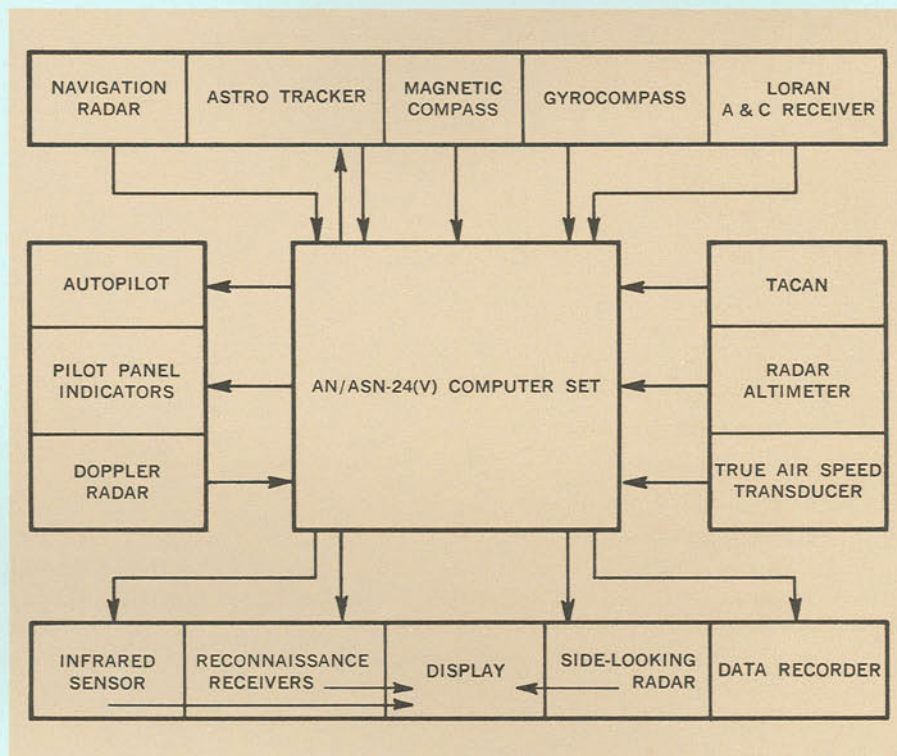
NAVIGATION RADAR

ASTRO TRACKER

MAGNETIC COMPASS

GYROCOMPASS

LORAN A & C RECEIVER

AUTOPILOT

PILOT PANEL INDICATORS

DOPPLER RADAR

AN/ASN-24(V) COMPUTER SET

TACAN

RADAR ALTIMETER

TRUE AIR SPEED TRANSDUCER

INFRARED SENSOR

RECONNAISSANCE RECEIVERS

DISPLAY

SIDE-LOOKING RADAR

DATA RECORDER